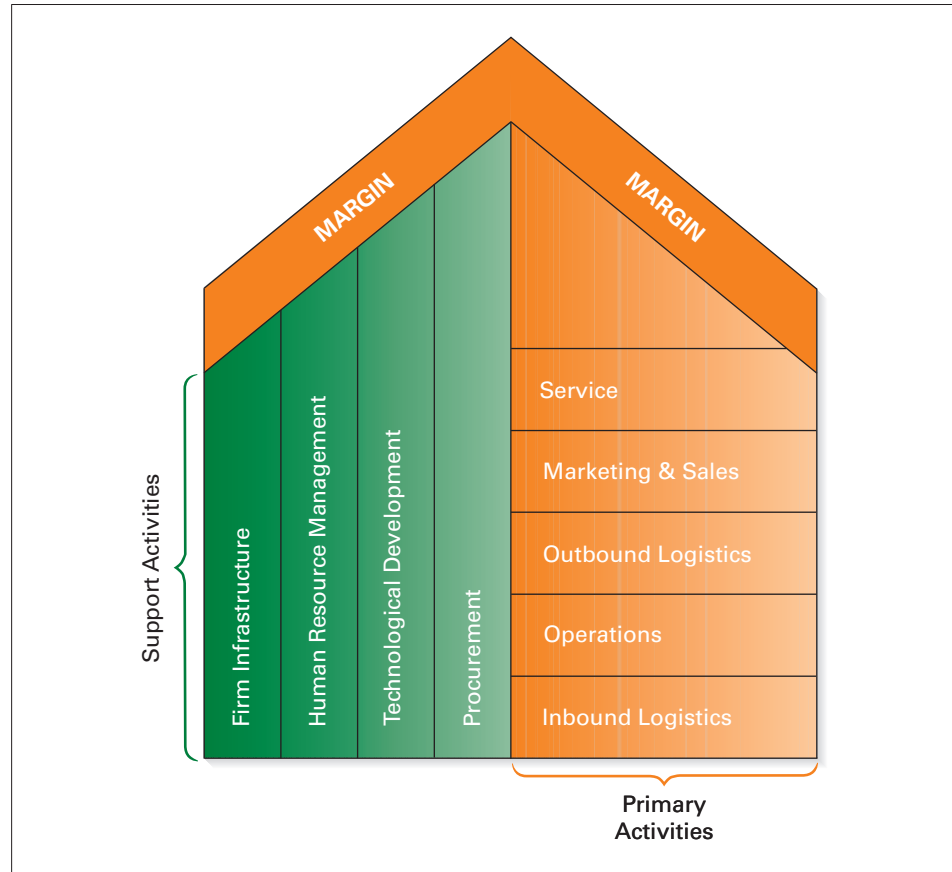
MARGIN

MARGIN

Support Activities

Firm Infrastructure

Human Resource Management

Technological Development

Procurement

Service

Marketing & Sales

Outbound Logistics

Operations

Inbound Logistics

Primary Activities